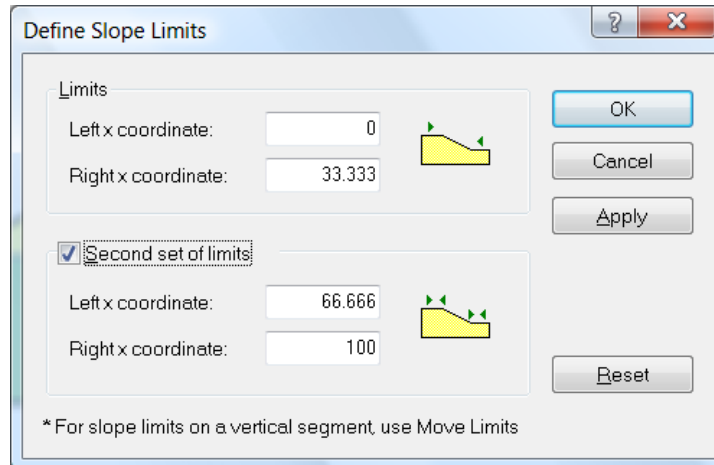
Define Slope Limits

?

X

Limits

Left x coordinate: 0

Right x coordinate: 33.333

OK

Cancel

Apply

Second set of limits

Left x coordinate: 66.666

Right x coordinate: 100

Reset

* For slope limits on a vertical segment, use Move Limits